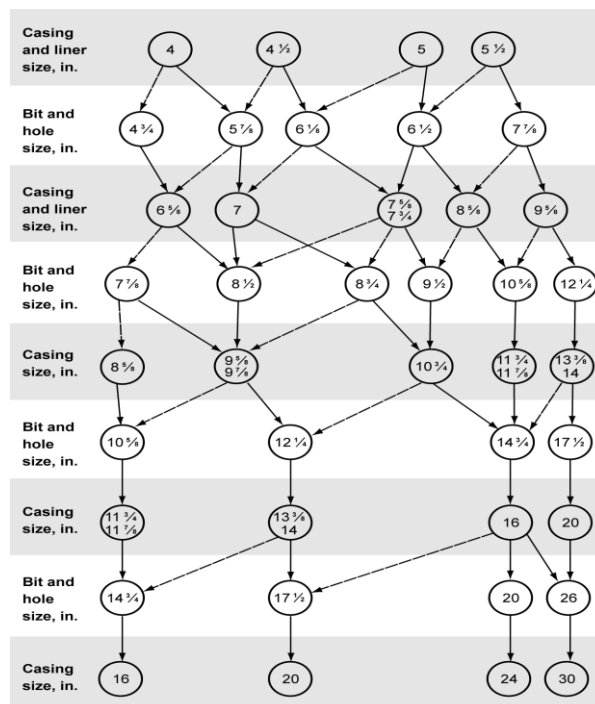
Casing and liner size, in.
4
4 ½
5
5 ½

Bit and hole size, in.
4 ¾
5 ⅞
6 ⅛
6 ½
7 ⅞

Casing and liner size, in.
6 ⅝
7
7 ⅝
7 ¾
8 ⅝
9 ⅝

Bit and hole size, in.
7 ⅞
8 ½
8 ¾
9 ½
10 ⅝
12 ¼

Casing size, in.
8 ⅝
9 ⅝
9 ⅞
10 ¾
11 ¾
11 ⅞
13 ⅜
14

Bit and hole size, in.
10 ⅝
12 ¼
14 ¾
17 ½

Casing size, in.
11 ¾
11 ⅞
13 ⅜
14
16
20

Bit and hole size, in.
14 ¾
17 ½
20
26

Casing size, in.
16
20
24
30